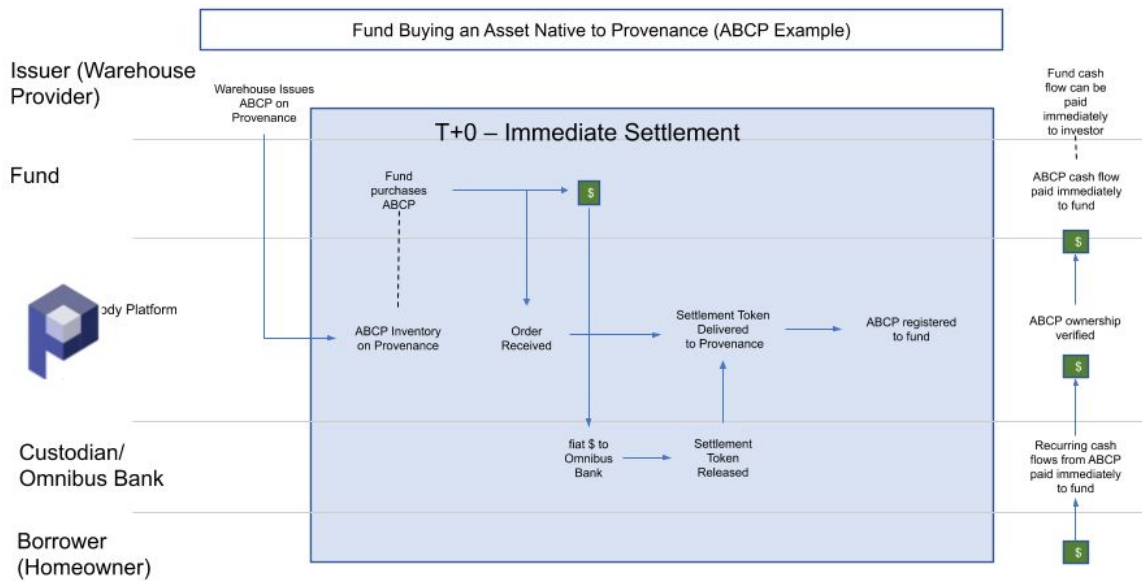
Fund Buying an Asset Native to Provenance (ABCP Example)

Issuer (Warehouse Provider)

Warehouse Issues ABCP on Provenance

T+0 – Immediate Settlement

Fund

Fund purchases ABCP

$

ody Platform

ABCP Inventory on Provenance

Order Received

Settlement Token Delivered to Provenance

ABCP registered to fund

Custodian/ Omnibus Bank

fiat $ to Omnibus Bank

Settlement Token Released

Borrower (Homeowner)

Fund cash flow can be paid immediately to investor

ABCP cash flow paid immediately to fund

$

ABCP ownership verified

$

Recurring cash flows from ABCP paid immediately to fund

$